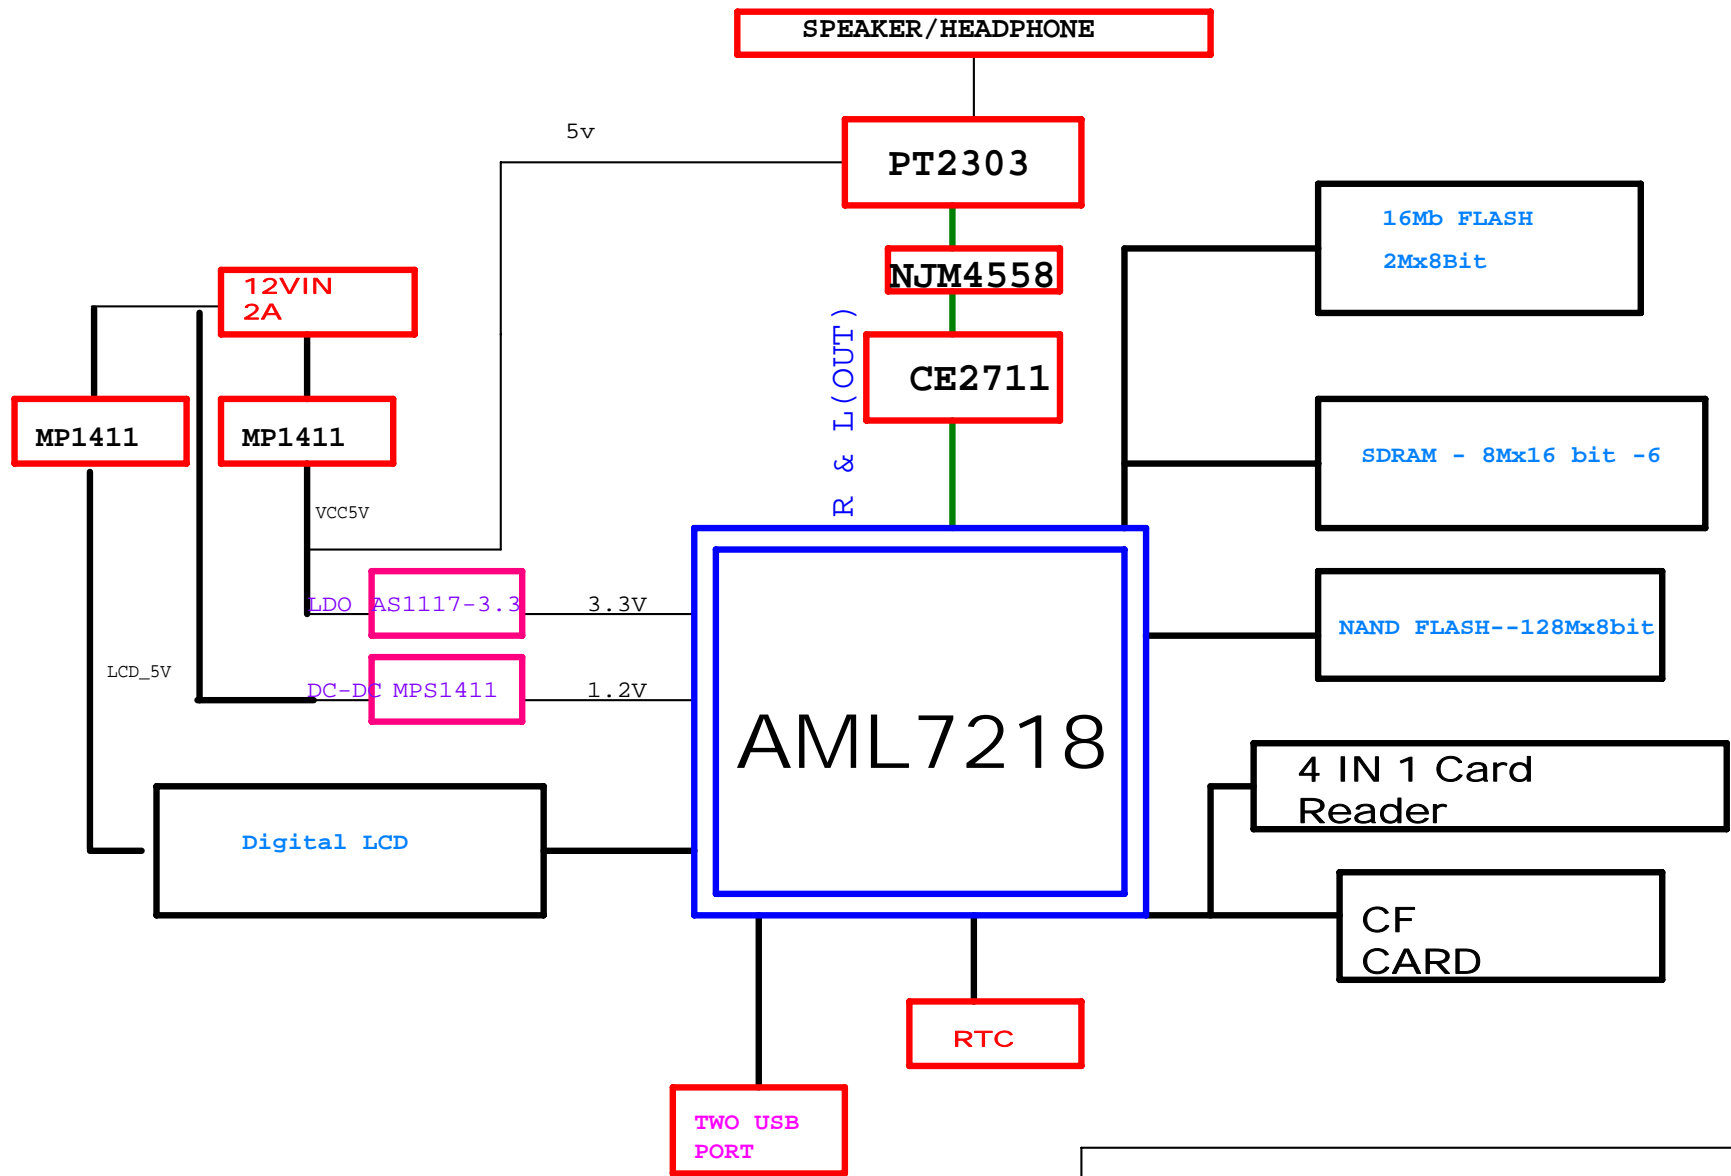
SPEAKER/HEADPHONE

5v

PT2303

NJM4558

CE2711

R & L(OUT)

16Mb FLASH
2Mx8Bit

12VIN
2A

MP1411

MP1411

VCC5V

SDRAM - 8Mx16 bit -6

LDO AS1117-3.3

3.3V

NAND FLASH--128Mx8bit

LCD_5V

DC-DC MPS1411

1.2V

AML7218

4 IN 1 Card
Reader

Digital LCD

CF
CARD

RTC

TWO USB
PORT